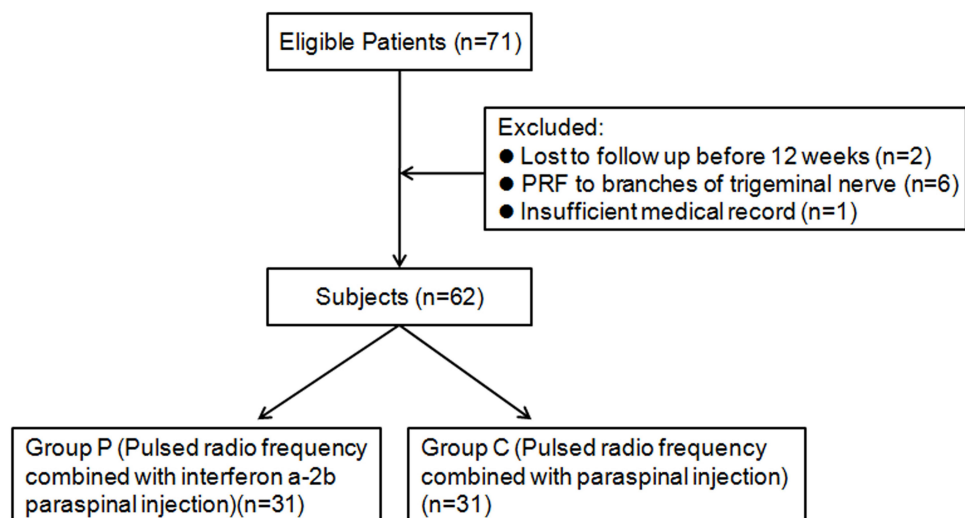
Eligible Patients (n=71)

Excluded:
● Lost to follow up before 12 weeks (n=2)
● PRF to branches of trigeminal nerve (n=6)
● Insufficient medical record (n=1)

Subjects (n=62)

Group P (Pulsed radio frequency combined with interferon a-2b paraspinal injection)(n=31)

Group C (Pulsed radio frequency combined with paraspinal injection) (n=31)